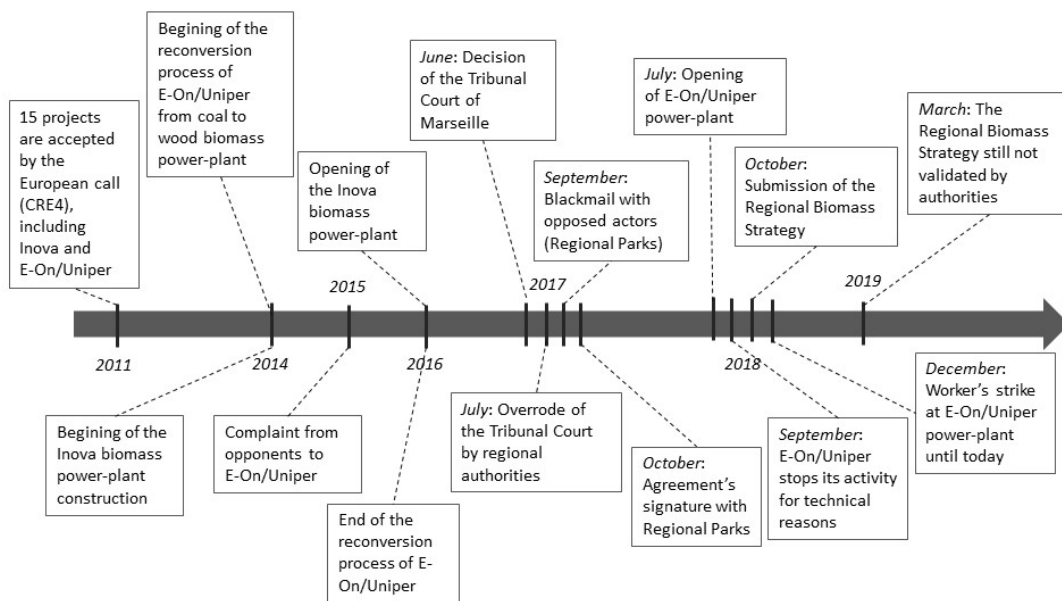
15 projects are accepted by the European call (CRE4), including Inova and E-On/Uniper

Begining of the reconversion process of E-On/Uniper from coal to wood biomass power-plant

Opening of the Inova biomass power-plant

*June*: Decision of the Tribunal Court of Marseille

*September*: Blackmail with opposed actors (Regional Parks)

*July*: Opening of E-On/Uniper power-plant

*October*: Submission of the Regional Biomass Strategy

*March*: The Regional Biomass Strategy still not validated by authorities

2011

2014

2015

2016

2017

2018

2019

Begining of the Inova biomass power-plant construction

Complaint from opponents to E-On/Uniper

End of the reconversion process of E-On/Uniper

*July*: Overrode of the Tribunal Court by regional authorities

*October*: Agreement's signature with Regional Parks

*September*: E-On/Uniper stops its activity for technical reasons

*December*: Worker's strike at E-On/Uniper power-plant until today